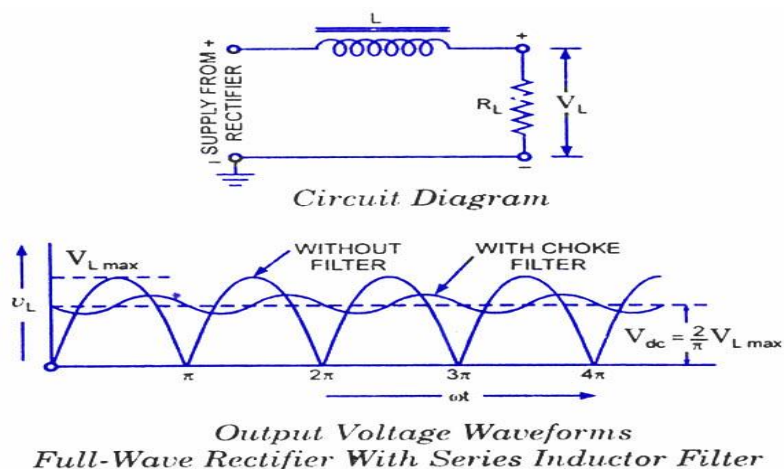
L

+

SUPPLY FROM RECTIFIER +

–

$R_L$

$V_L$

–

Circuit Diagram

$V_{L\,max}$

WITHOUT FILTER

WITH CHOKE FILTER

$v_L$

$V_{dc} = \frac{2}{\pi} V_{L\,max}$

$\pi$

$2\pi$

$3\pi$

$4\pi$

$\omega t$

Output Voltage Waveforms
Full-Wave Rectifier With Series Inductor Filter